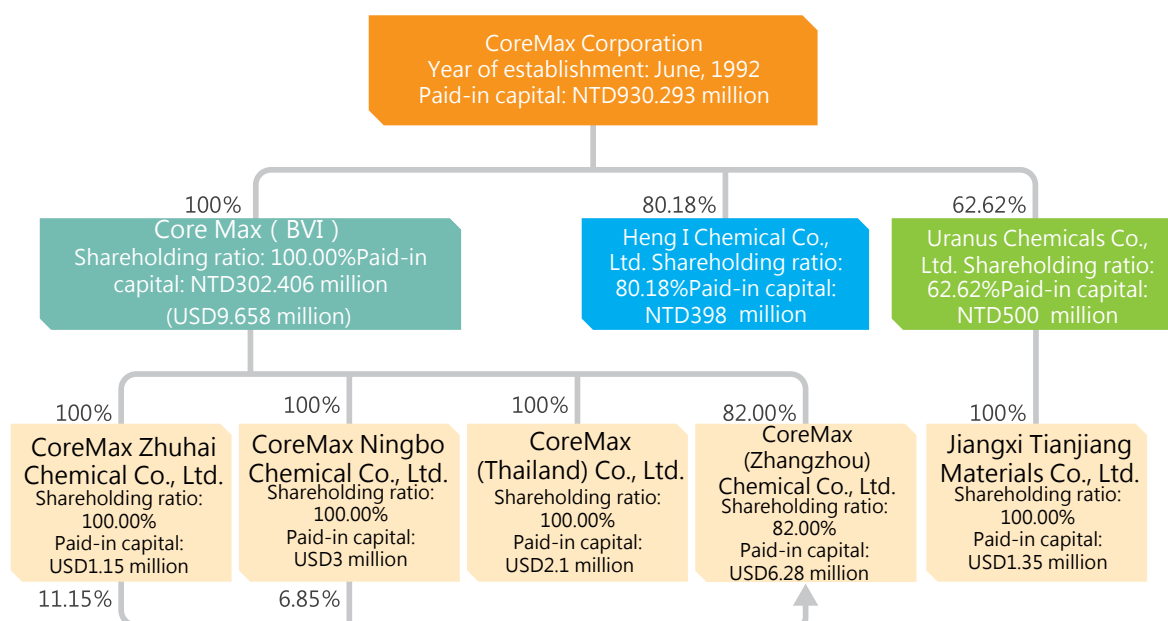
CoreMax Corporation
Year of establishment: June, 1992
Paid-in capital: NTD930.293 million

100%
Core Max ( BVI )
Shareholding ratio: 100.00%Paid-in capital: NTD302.406 million (USD9.658 million)

80.18%
Heng I Chemical Co., Ltd. Shareholding ratio: 80.18%Paid-in capital: NTD398 million

62.62%
Uranus Chemicals Co., Ltd. Shareholding ratio: 62.62%Paid-in capital: NTD500 million

100%
CoreMax Zhuhai Chemical Co., Ltd.
Shareholding ratio: 100.00%
Paid-in capital: USD1.15 million

100%
CoreMax Ningbo Chemical Co., Ltd.
Shareholding ratio: 100.00%
Paid-in capital: USD3 million

100%
CoreMax (Thailand) Co., Ltd.
Shareholding ratio: 100.00%
Paid-in capital: USD2.1 million

82.00%
CoreMax (Zhangzhou) Chemical Co., Ltd.
Shareholding ratio: 82.00%
Paid-in capital: USD6.28 million

100%
Jiangxi Tianjiang Materials Co., Ltd.
Shareholding ratio: 100.00%
Paid-in capital: USD1.35 million

11.15%
6.85%